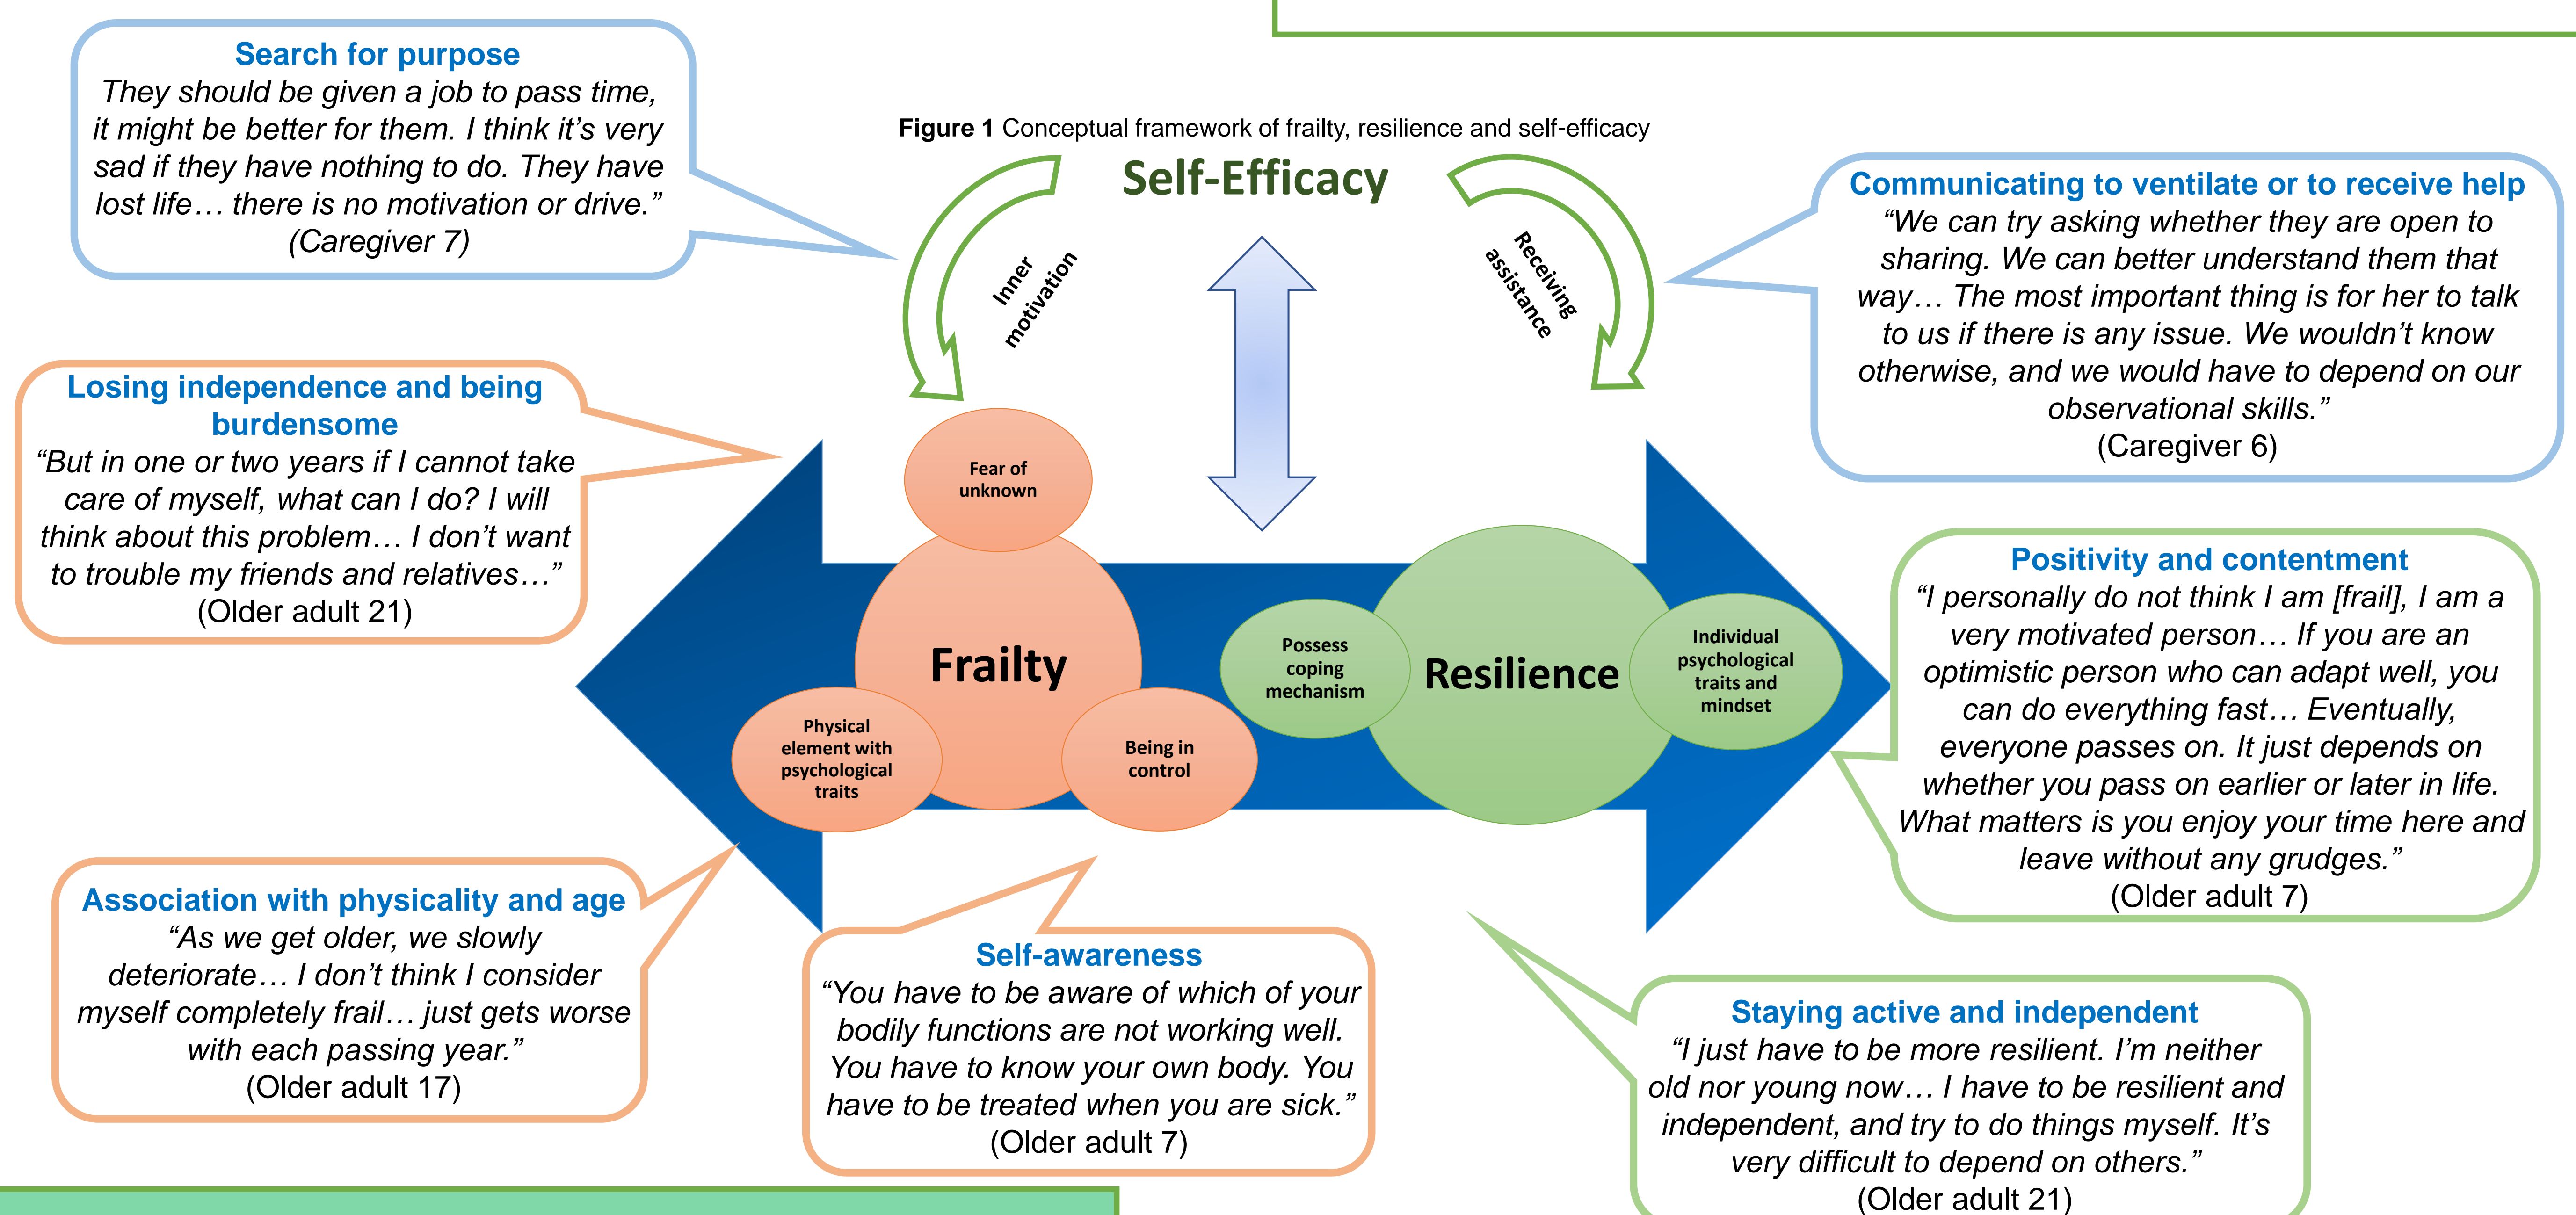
Search for purpose
They should be given a job to pass time, it might be better for them. I think it's very sad if they have nothing to do. They have lost life… there is no motivation or drive."
(Caregiver 7)

Figure 1 Conceptual framework of frailty, resilience and self-efficacy

Self-Efficacy

Inner motivation

Receiving assistance

Communicating to ventilate or to receive help
"We can try asking whether they are open to sharing. We can better understand them that way… The most important thing is for her to talk to us if there is any issue. We wouldn't know otherwise, and we would have to depend on our observational skills."
(Caregiver 6)

Losing independence and being burdensome
"But in one or two years if I cannot take care of myself, what can I do? I will think about this problem… I don't want to trouble my friends and relatives…"
(Older adult 21)

Fear of unknown

Frailty

Physical element with psychological traits

Being in control

Possess coping mechanism

Resilience

Individual psychological traits and mindset

Positivity and contentment
"I personally do not think I am [frail], I am a very motivated person… If you are an optimistic person who can adapt well, you can do everything fast… Eventually, everyone passes on. It just depends on whether you pass on earlier or later in life. What matters is you enjoy your time here and leave without any grudges."
(Older adult 7)

Association with physicality and age
"As we get older, we slowly deteriorate… I don't think I consider myself completely frail… just gets worse with each passing year."
(Older adult 17)

Self-awareness
"You have to be aware of which of your bodily functions are not working well. You have to know your own body. You have to be treated when you are sick."
(Older adult 7)

Staying active and independent
"I just have to be more resilient. I'm neither old nor young now… I have to be resilient and independent, and try to do things myself. It's very difficult to depend on others."
(Older adult 21)